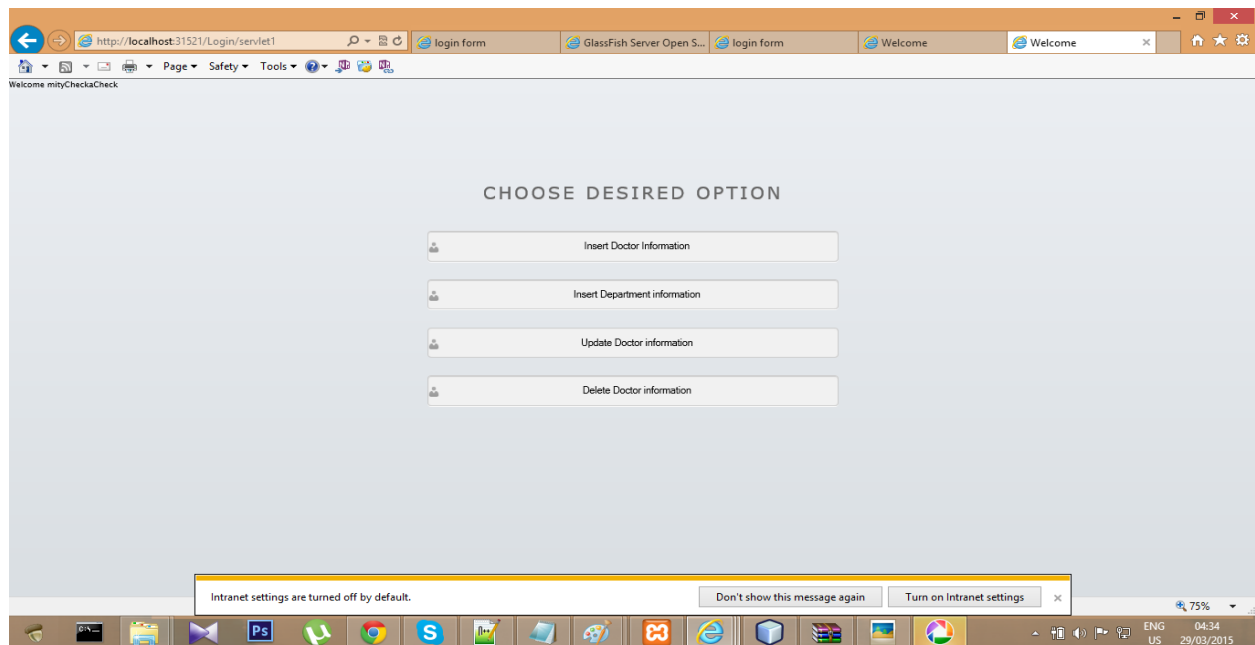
http://localhost:31521/Login/servlet1
login form
GlassFish Server Open S...
login form
Welcome
Welcome
Page ▾ Safety ▾ Tools ▾
Welcome mityChecka Check

CHOOSE DESIRED OPTION

Insert Doctor Information

Insert Department information

Update Doctor information

Delete Doctor information

Intranet settings are turned off by default.
Don't show this message again
Turn on Intranet settings
75%
ENG US
04:34 29/03/2015